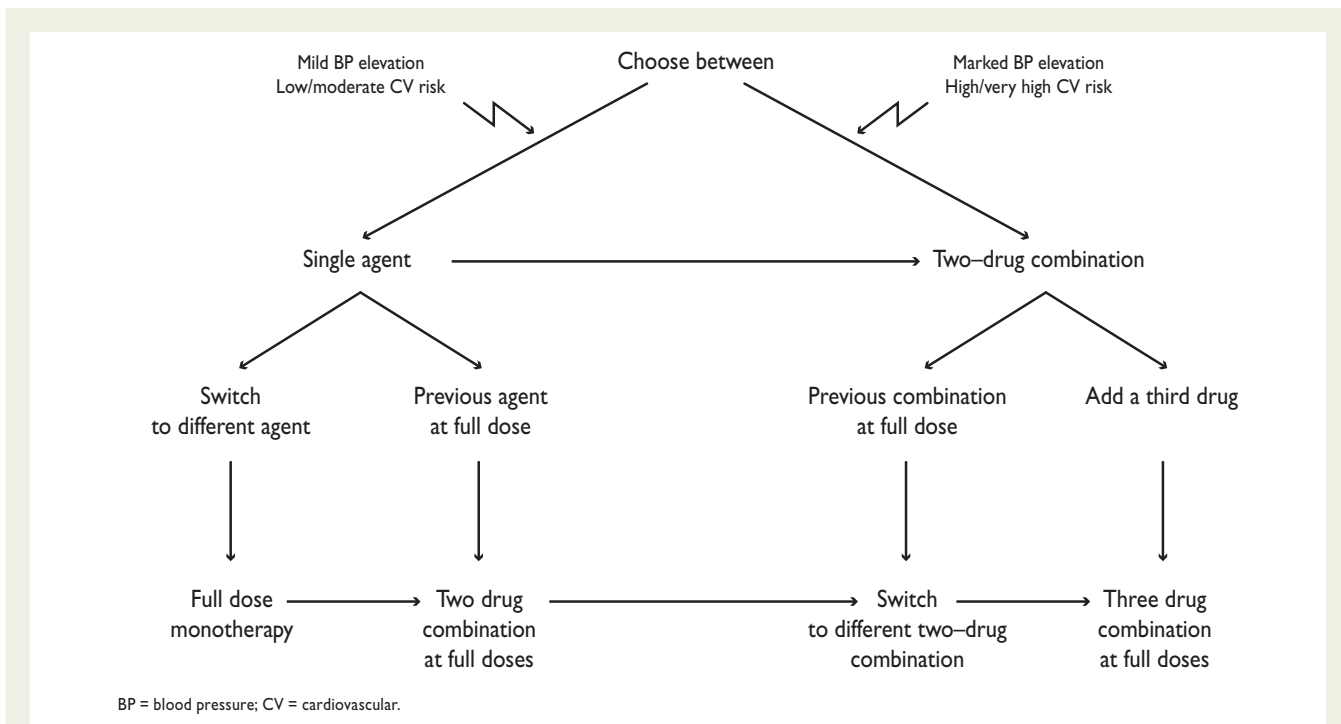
Mild BP elevation
Low/moderate CV risk

Choose between

Marked BP elevation
High/very high CV risk

Single agent

Two–drug combination

Switch to different agent

Previous agent at full dose

Previous combination at full dose

Add a third drug

Full dose monotherapy

Two drug combination at full doses

Switch to different two–drug combination

Three drug combination at full doses

BP = blood pressure; CV = cardiovascular.